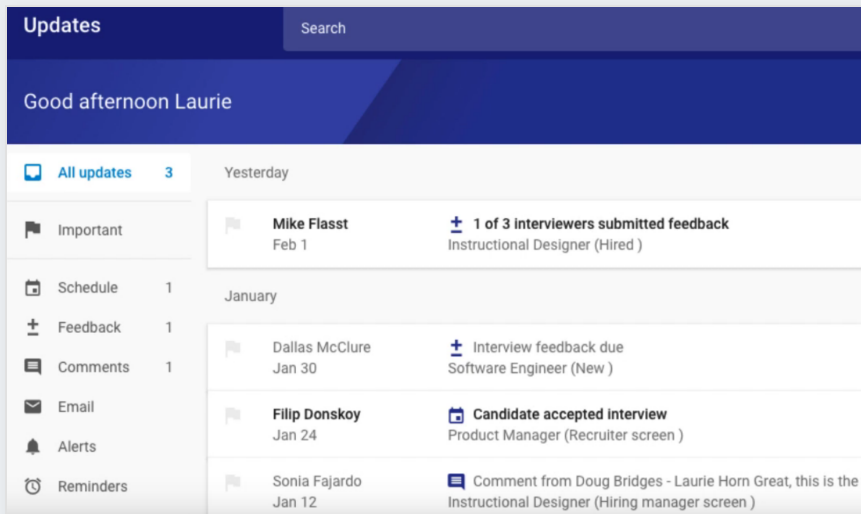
Updates

Search

Good afternoon Laurie

All updates 3

Important

Schedule 1

Feedback 1

Comments 1

Email

Alerts

Reminders

Yesterday

Mike Flasst
Feb 1

1 of 3 interviewers submitted feedback
Instructional Designer (Hired )

January

Dallas McClure
Jan 30

Interview feedback due
Software Engineer (New )

Filip Donskoy
Jan 24

Candidate accepted interview
Product Manager (Recruiter screen )

Sonia Fajardo
Jan 12

Comment from Doug Bridges - Laurie Horn Great, this is the
Instructional Designer (Hiring manager screen )